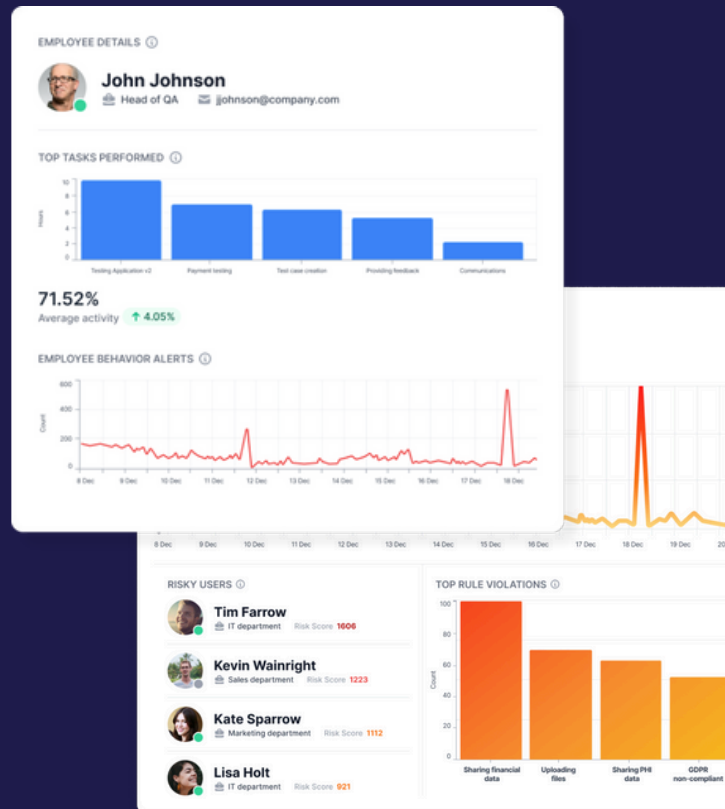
EMPLOYEE DETAILS ⓘ

John Johnson
Head of QA jjohnson@company.com

TOP TASKS PERFORMED ⓘ

10
8
6
4
2
0
Hours
Testing Application v2
Payment testing
Test case creation
Providing feedback
Communications

71.52%
Average activity ↑ 4.05%

EMPLOYEE BEHAVIOR ALERTS ⓘ

600
400
200
0
Count
8 Dec
9 Dec
10 Dec
11 Dec
12 Dec
13 Dec
14 Dec
15 Dec
16 Dec
17 Dec
18 Dec

8 Dec
9 Dec
10 Dec
11 Dec
12 Dec
13 Dec
14 Dec
15 Dec
16 Dec
17 Dec
18 Dec
19 Dec
20

RISKY USERS ⓘ

Tim Farrow
IT department Risk Score 1606

Kevin Wainright
Sales department Risk Score 1223

Kate Sparrow
Marketing department Risk Score 1112

Lisa Holt
IT department Risk Score 921

TOP RULE VIOLATIONS ⓘ

100
80
60
40
20
0
Count
Sharing financial data
Uploading files
Sharing PHI data
GDPR non-compliant